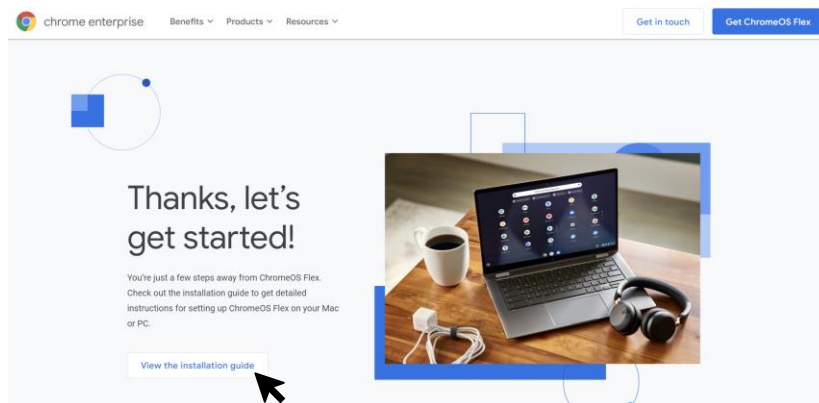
chrome enterprise Benefits Products Resources

Get in touch Get ChromeOS Flex

Thanks, let's get started!

You're just a few steps away from ChromeOS Flex. Check out the installation guide to get detailed instructions for setting up ChromeOS Flex on your Mac or PC.

View the installation guide